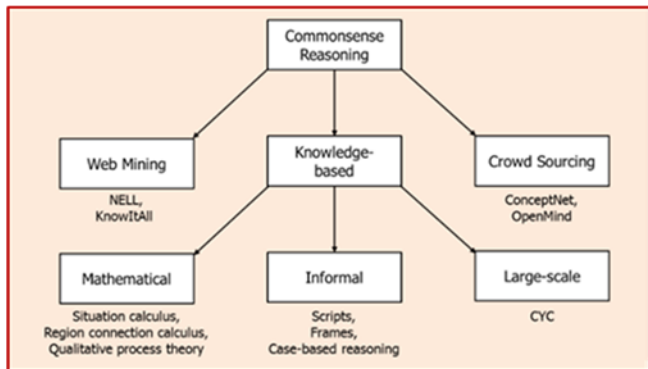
Commonsense Reasoning

Web Mining

NELL, KnowItAll

Knowledge-based

Crowd Sourcing

ConceptNet, OpenMind

Mathematical

Situation calculus, Region connection calculus, Qualitative process theory

Informal

Scripts, Frames, Case-based reasoning

Large-scale

CYC